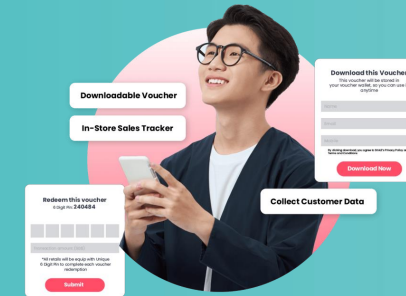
Downloadable Voucher

In-Store Sales Tracker

Download this Voucher

This voucher will be stored in your voucher wallet, so you can use it anytime

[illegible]

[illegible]

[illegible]

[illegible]

Download Now

Collect Customer Data

Redeem this voucher

6 Digit Pin: 240484

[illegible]

*All retails will be equip with Unique 6 Digit Pin to complete each voucher redemption

Submit